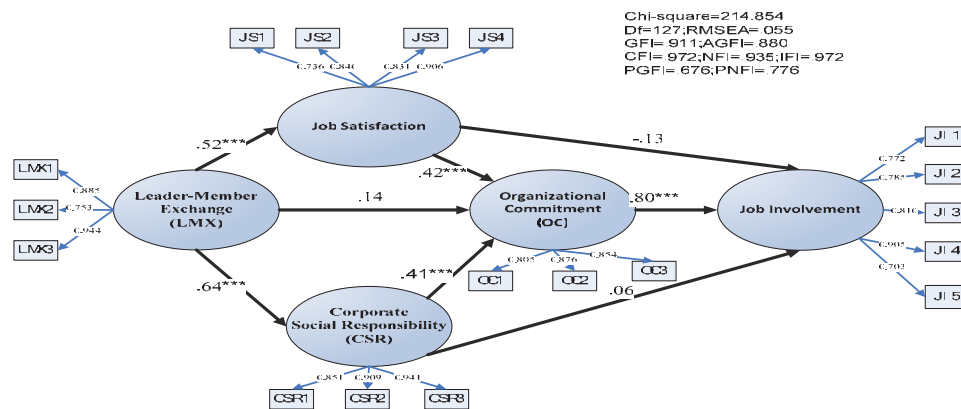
Chi-square=214.854
Df=127;RMSEA=.055
GFI=.911;AGFI=.880
CFI=.972;NFI=.935;IFI=.972
PGFI=.676;PNFI=.776

JS1
JS2
JS3
JS4
0.736
0.846
0.831
0.906

Job Satisfaction

.52***
.42***
-.13

LMX1
LMX2
LMX3
0.885
0.753
0.944

Leader-Member Exchange (LMX)

.14

Organizational Commitment (OC)

.80***

Job Involvement

JI 1
JI 2
JI 3
JI 4
JI 5
0.772
0.785
0.816
0.905
0.703

OC1
OC2
OC3
0.805
0.876
0.854

.41***
.64***
.06

Corporate Social Responsibility (CSR)

CSR1
CSR2
CSR3
0.851
0.909
0.941